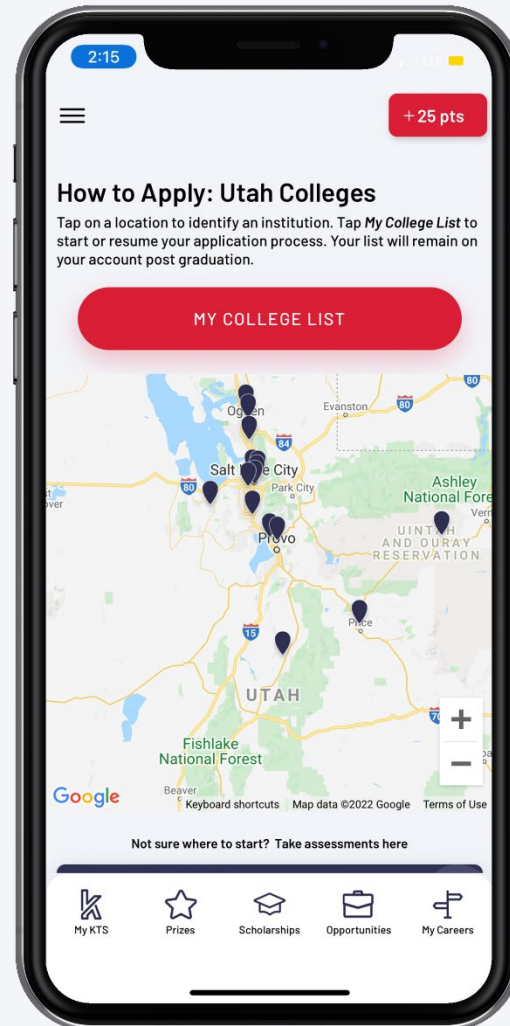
2:15

+25 pts

How to Apply: Utah Colleges

Tap on a location to identify an institution. Tap *My College List* to start or resume your application process. Your list will remain on your account post graduation.

MY COLLEGE LIST

80
Ogden
Evanston
80
84
Salt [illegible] City
80
Park City
Ashley National Fore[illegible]
Provo
UINTAH AND OURAY RESERVATION
15
Price
UTAH
70
Fishlake National Forest
Beaver
+
−
Google
Keyboard shortcuts
Map data ©2022 Google
Terms of Use

Not sure where to start? Take assessments here

My KTS
Prizes
Scholarships
Opportunities
My Careers